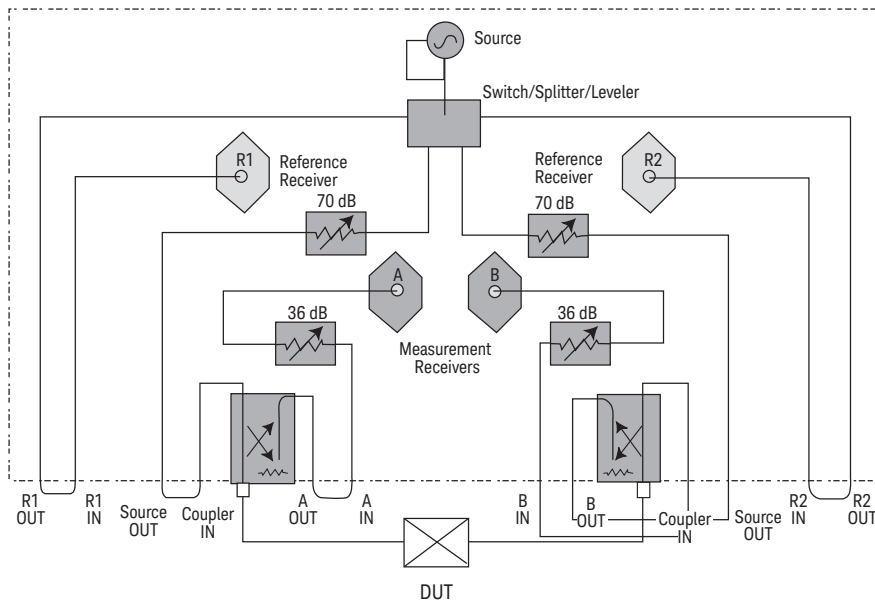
Source

Switch/Splitter/Leveler

R1

Reference Receiver

Reference Receiver

R2

70 dB

70 dB

A

B

36 dB

36 dB

Measurement Receivers

R1 OUT

R1 IN

Source OUT

Coupler IN

A OUT

A IN

B IN

B OUT

Coupler IN

Source OUT

R2 IN

R2 OUT

DUT